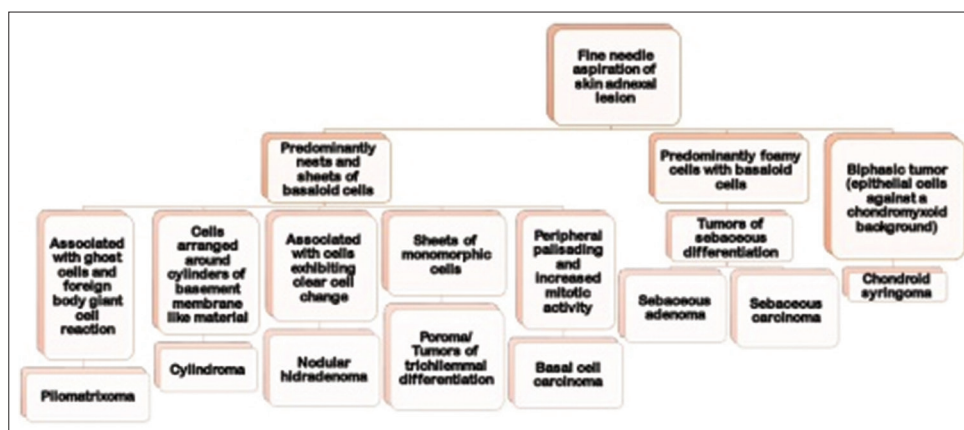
Fine needle aspiration of skin adnexal lesion

Predominantly nests and sheets of basaloid cells

Predominantly foamy cells with basaloid cells

Biphasic tumor (epithelial cells against a chondromyxoid background)

Associated with ghost cells and foreign body giant cell reaction

Pilomatrixoma

Cells arranged around cylinders of basement membrane like material

Cylindroma

Associated with cells exhibiting clear cell change

Nodular hidradenoma

Sheets of monomorphic cells

Poroma/ Tumors of trichilemmal differentiation

Peripheral palisading and increased mitotic activity

Basal cell carcinoma

Tumors of sebaceous differentiation

Sebaceous adenoma

Sebaceous carcinoma

Chondroid syringoma